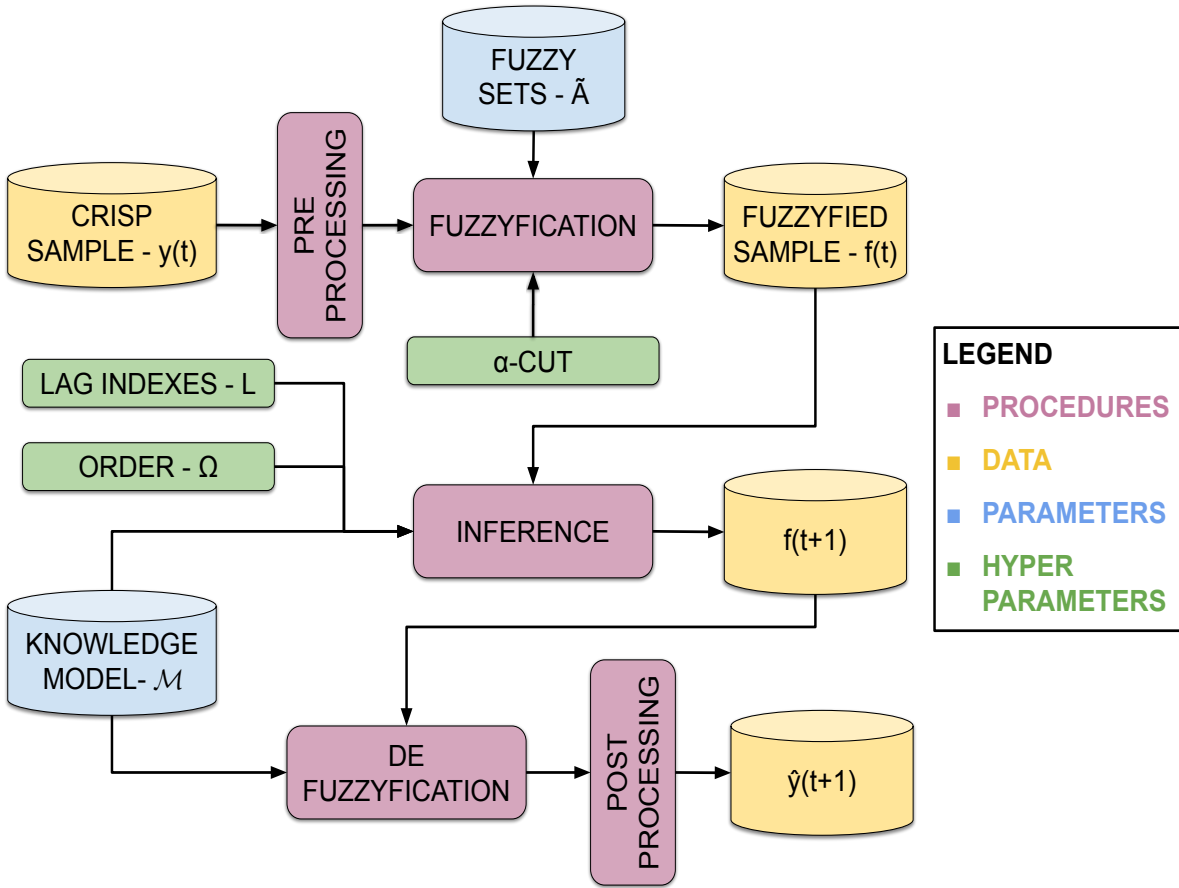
FUZZY SETS - Ã

CRISP SAMPLE - y(t)

PRE PROCESSING

FUZZYFICATION

FUZZYFIED SAMPLE - f(t)

α-CUT

LAG INDEXES - L

ORDER - Ω

INFERENCE

f(t+1)

KNOWLEDGE MODEL- $\mathcal{M}$

DE FUZZYFICATION

POST PROCESSING

ŷ(t+1)

LEGEND

PROCEDURES

DATA

PARAMETERS

HYPER PARAMETERS